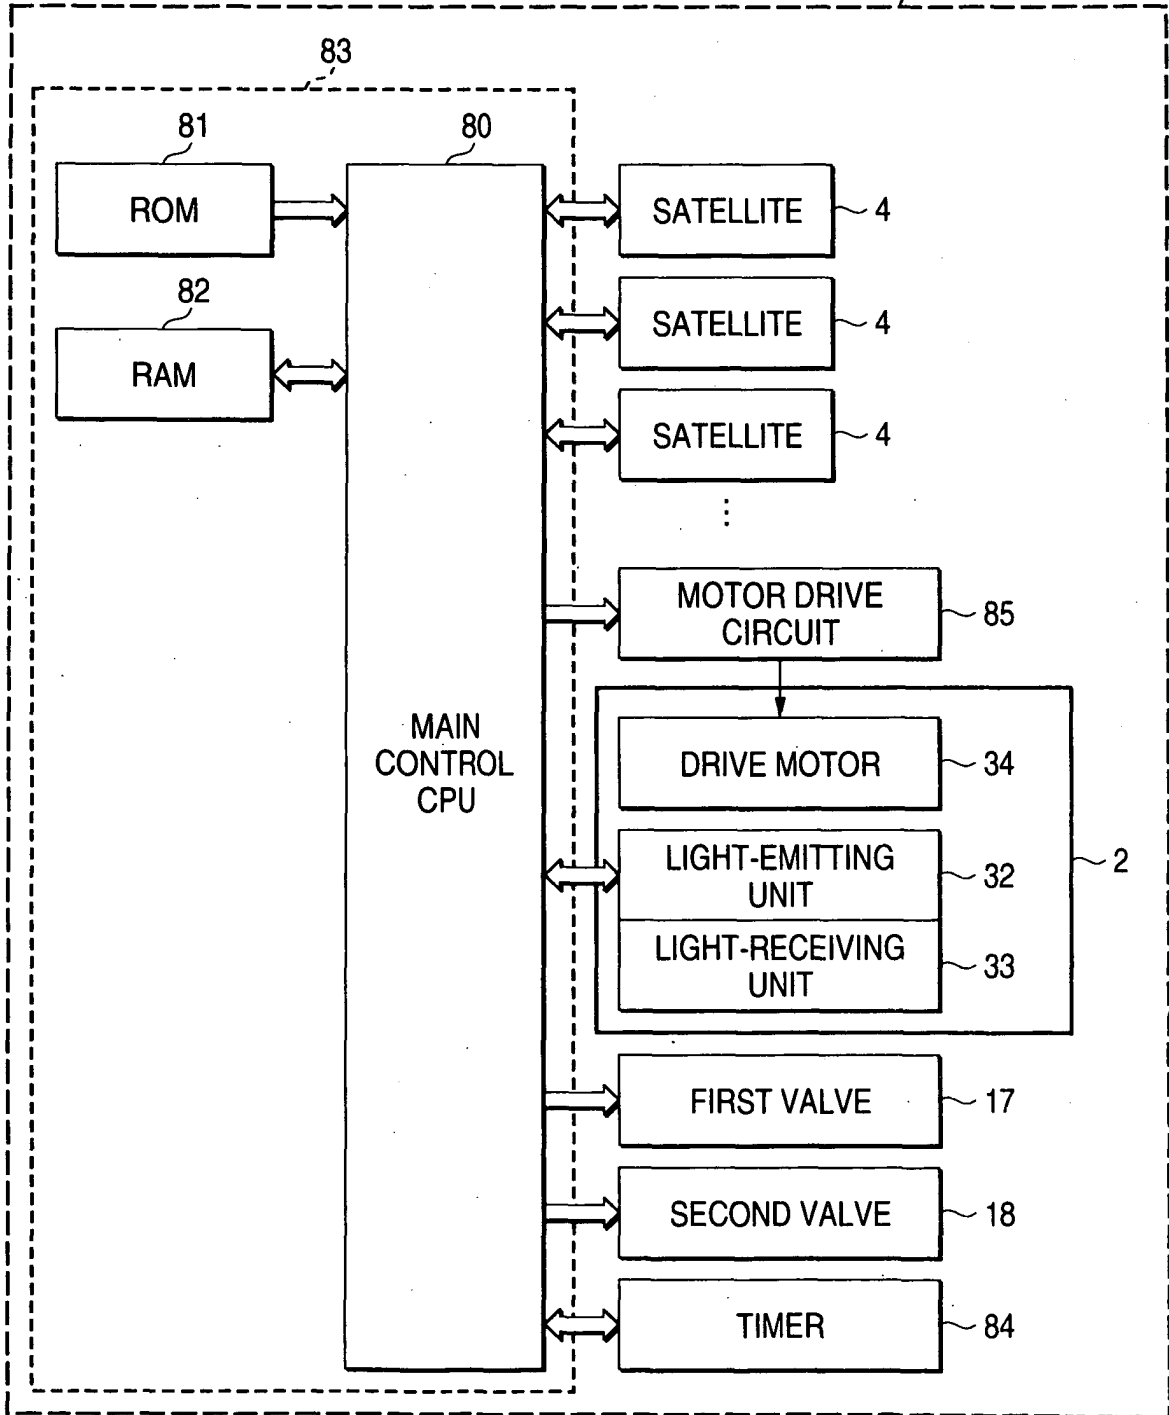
83

81

ROM

82

RAM

80

MAIN CONTROL CPU

SATELLITE 4

SATELLITE 4

SATELLITE 4

⋮

MOTOR DRIVE CIRCUIT 85

DRIVE MOTOR 34

LIGHT-EMITTING UNIT 32

LIGHT-RECEIVING UNIT 33

2

FIRST VALVE 17

SECOND VALVE 18

TIMER 84